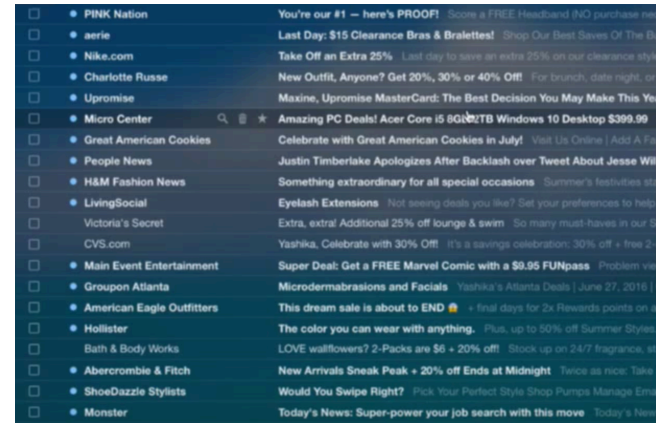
PINK Nation | You're our #1 — here's PROOF! Score a FREE Headband (NO purchase nec
aerie | Last Day: $15 Clearance Bras & Bralettes! Shop Our Best Saves Of The Be
Nike.com | Take Off an Extra 25% Last day to save an extra 25% on our clearance style
Charlotte Russe | New Outfit, Anyone? Get 20%, 30% or 40% Off! For brunch, date night, or
Upromise | Maxine, Upromise MasterCard: The Best Decision You May Make This Ye
Micro Center | Amazing PC Deals! Acer Core i5 8GB 2TB Windows 10 Desktop $399.99
Great American Cookies | Celebrate with Great American Cookies in July! Visit Us Online | Add A Fa
People News | Justin Timberlake Apologizes After Backlash over Tweet About Jesse Wil
H&M Fashion News | Something extraordinary for all special occasions Summer's festivities st
LivingSocial | Eyelash Extensions Not seeing deals you like? Set your preferences to help
Victoria's Secret | Extra, extra! Additional 25% off lounge & swim So many must-haves in our S
CVS.com | Yashika, Celebrate with 30% Off! It's a savings celebration: 30% off + free 2
Main Event Entertainment | Super Deal: Get a FREE Marvel Comic with a $9.95 FUNpass Problem vie
Groupon Atlanta | Microdermabrasions and Facials Yashika's Atlanta Deals | June 27, 2016 |
American Eagle Outfitters | This dream sale is about to END + final days for 2x Rewards points on a
Hollister | The color you can wear with anything. Plus, up to 50% off Summer Styles
Bath & Body Works | LOVE wallflowers? 2-Packs are $6 + 20% off! Stock up on 24/7 fragrance, st
Abercrombie & Fitch | New Arrivals Sneak Peak + 20% off Ends at Midnight Twice as nice: Take
ShoeDazzle Stylists | Would You Swipe Right? Pick Your Perfect Style Shop Pumps Manage Emai
Monster | Today's News: Super-power your job search with this move Today's New